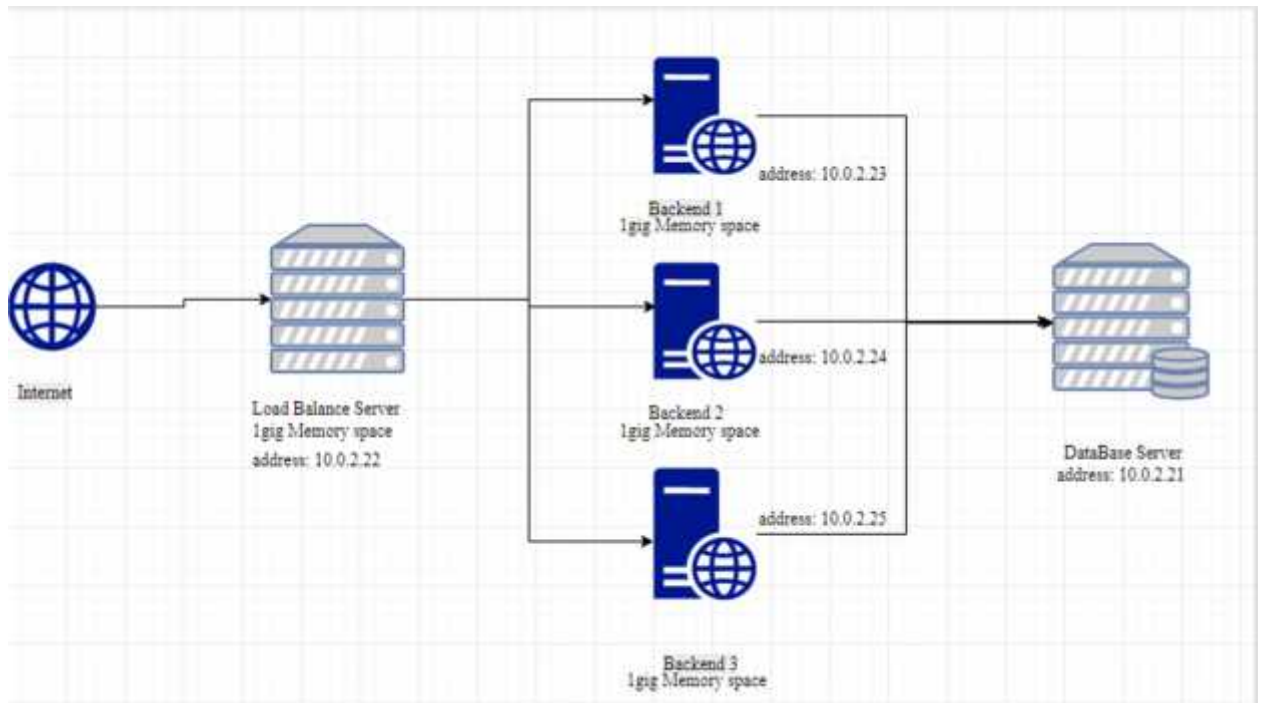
Internet

Load Balance Server
1gig Memory space
address: 10.0.2.22

address: 10.0.2.23
Backend 1
1gig Memory space

address: 10.0.2.24
Backend 2
1gig Memory space

address: 10.0.2.25

Backend 3
1gig Memory space

DataBase Server
address: 10.0.2.21